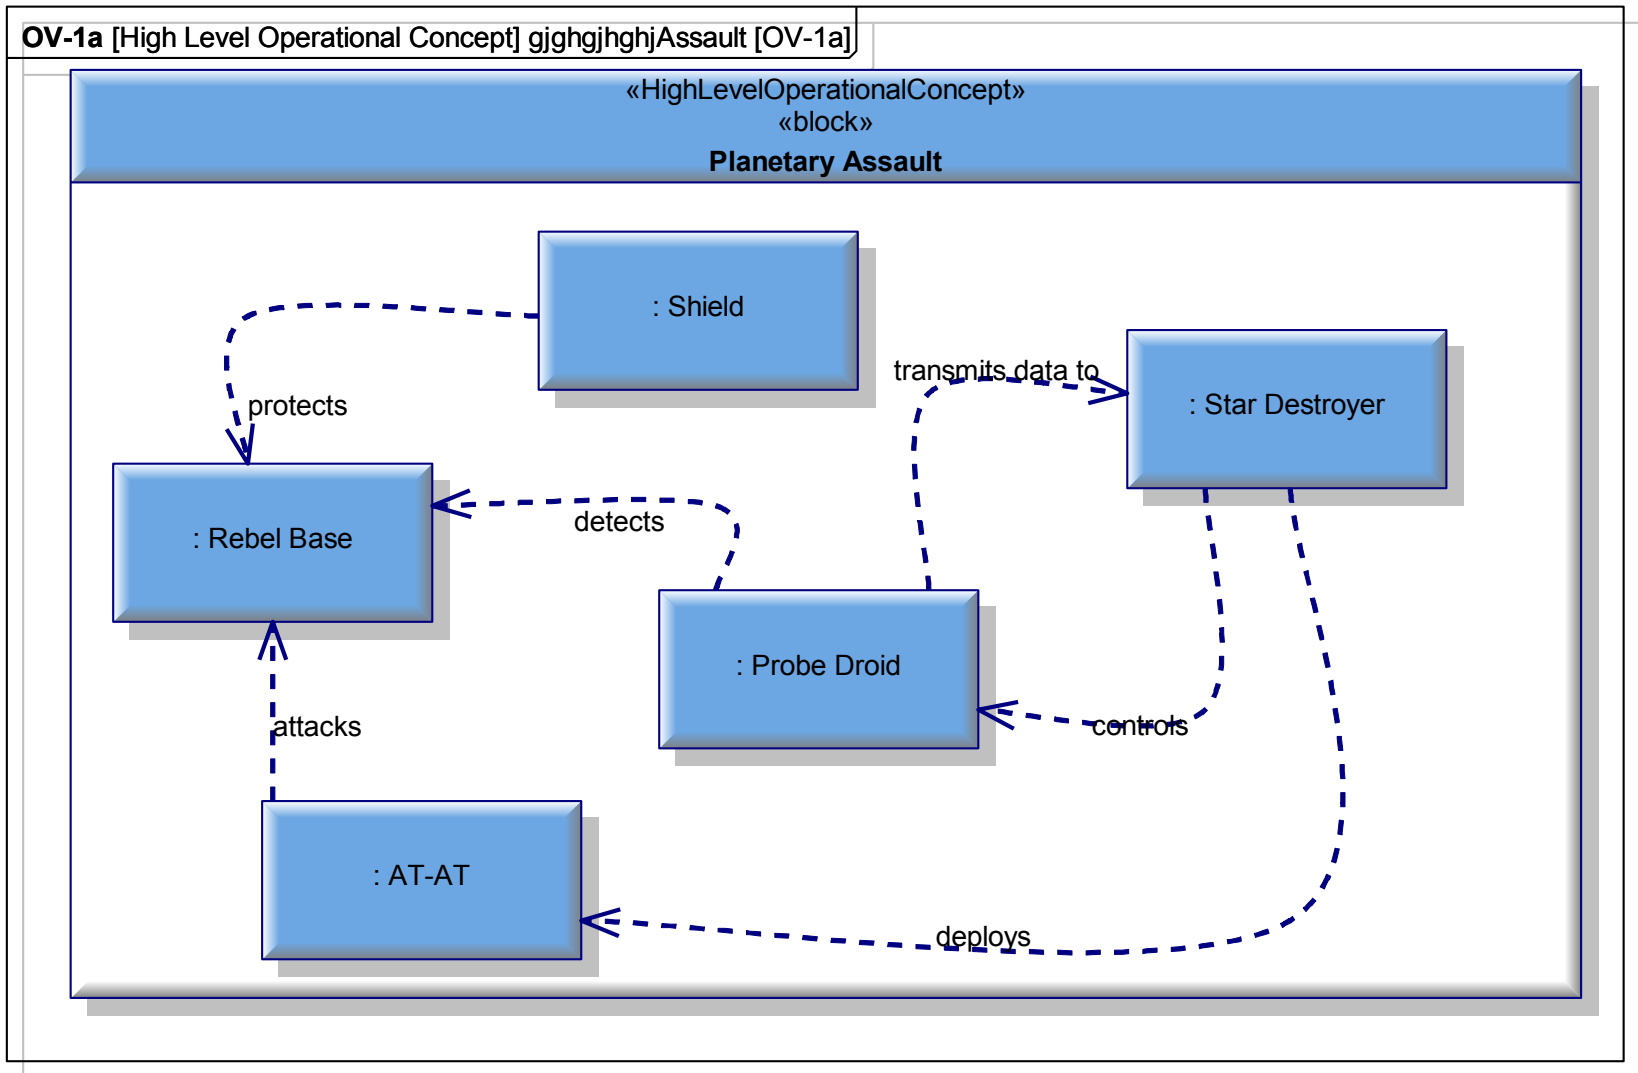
OV-1a [High Level Operational Concept] gjghgjhghjAssault [OV-1a]

«HighLevelOperationalConcept»
«block»
Planetary Assault

: Shield

protects

transmits data to

: Star Destroyer

: Rebel Base

detects

: Probe Droid

attacks

controls

: AT-AT

deploys